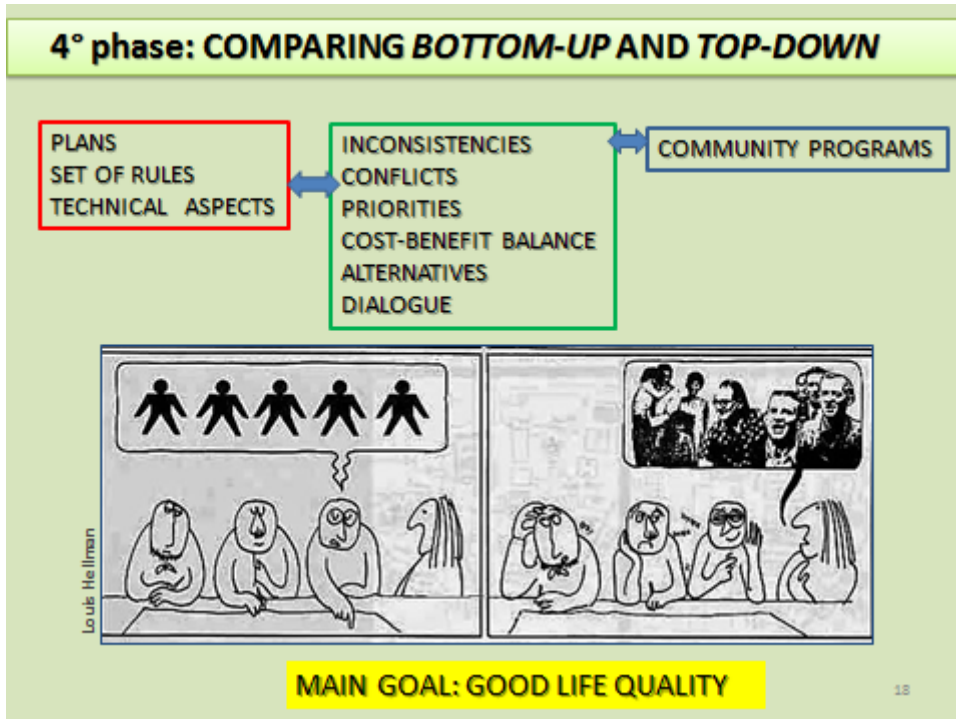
4° phase: COMPARING *BOTTOM-UP* AND *TOP-DOWN*

PLANS
SET OF RULES
TECHNICAL ASPECTS

INCONSISTENCIES
CONFLICTS
PRIORITIES
COST-BENEFIT BALANCE
ALTERNATIVES
DIALOGUE

COMMUNITY PROGRAMS

Louis Hellman

MAIN GOAL: GOOD LIFE QUALITY

18